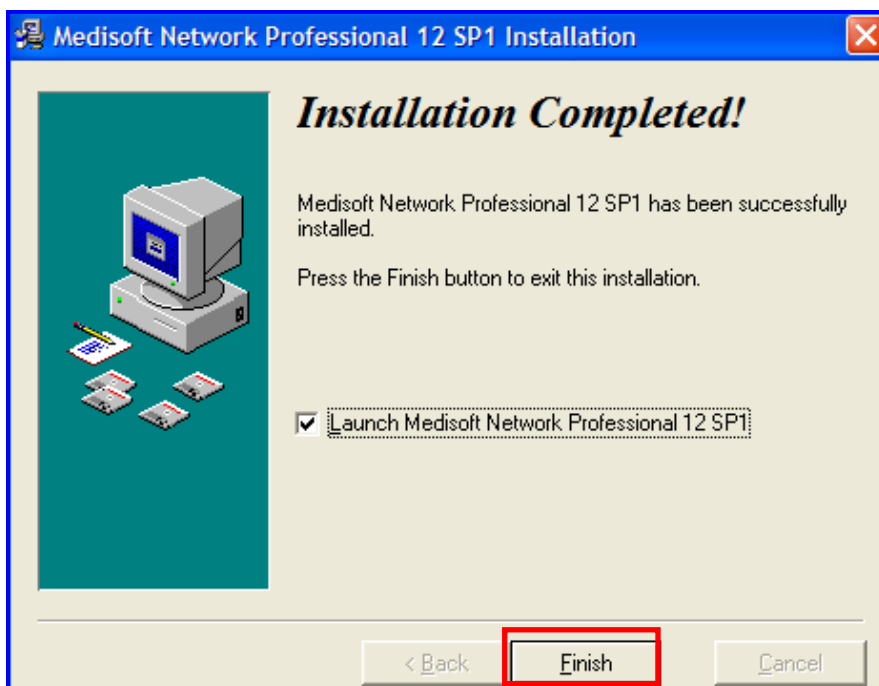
Medisoft Network Professional 12 SP1 Installation

Installation Completed!

Medisoft Network Professional 12 SP1 has been successfully installed.

Press the Finish button to exit this installation.

Launch Medisoft Network Professional 12 SP1

< Back

Finish

Cancel